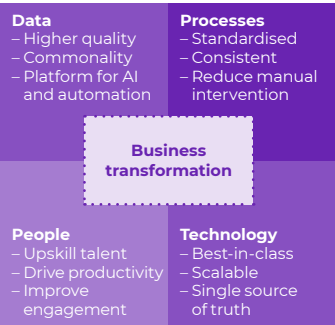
Data
– Higher quality
– Commonality
– Platform for AI and automation

Processes
– Standardised
– Consistent
– Reduce manual intervention

Business transformation

People
– Upskill talent
– Drive productivity
– Improve engagement

Technology
– Best-in-class
– Scalable
– Single source of truth